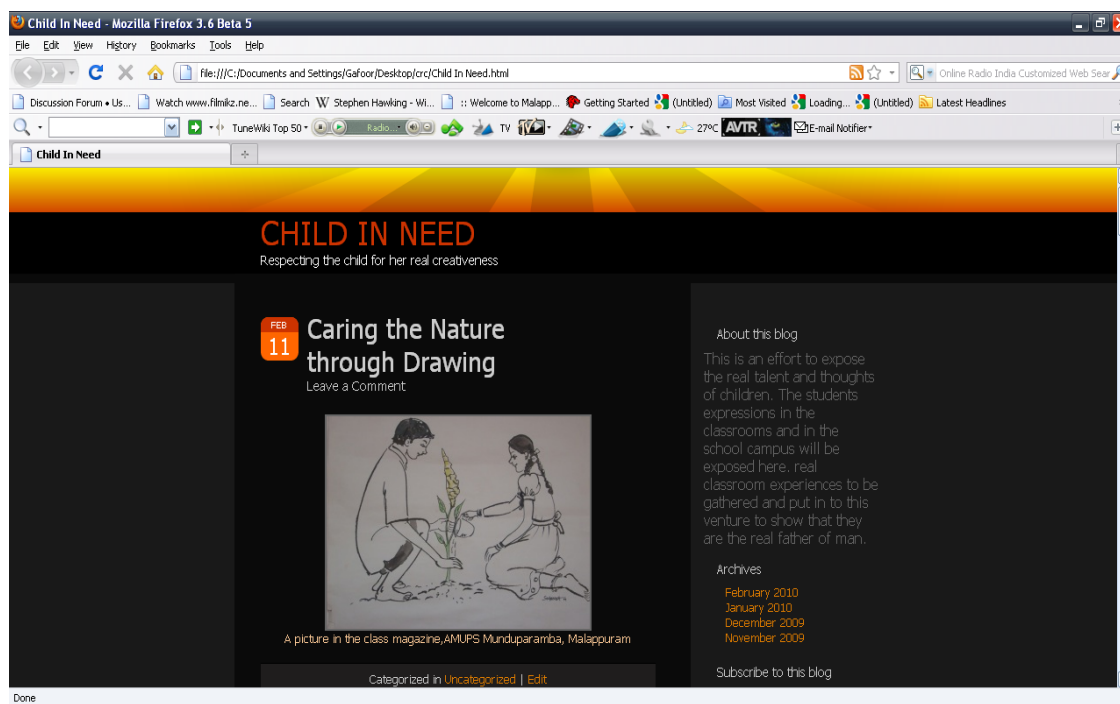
Child In Need - Mozilla Firefox 3.6 Beta 5

File Edit View History Bookmarks Tools Help

file:///C:/Documents and Settings/Gafoor/Desktop/crc/Child In Need.html

Online Radio India Customized Web Sear

Discussion Forum • Us... Watch www.filmikz.ne... Search Stephen Hawking - Wi... :: Welcome to Malapp... Getting Started (Untitled) Most Visited Loading... (Untitled) Latest Headlines

TuneWiki Top 50 Radio... TV 27ºC AVTR E-mail Notifier

Child In Need

CHILD IN NEED

Respecting the child for her real creativeness

FEB 11

Caring the Nature through Drawing

Leave a Comment

A picture in the class magazine,AMUPS Munduparamba, Malappuram

Categorized in Uncategorized | Edit

About this blog

This is an effort to expose the real talent and thoughts of children. The students expressions in the classrooms and in the school campus will be exposed here. real classroom experiences to be gathered and put in to this venture to show that they are the real father of man.

Archives

February 2010
January 2010
December 2009
November 2009

Subscribe to this blog

Done